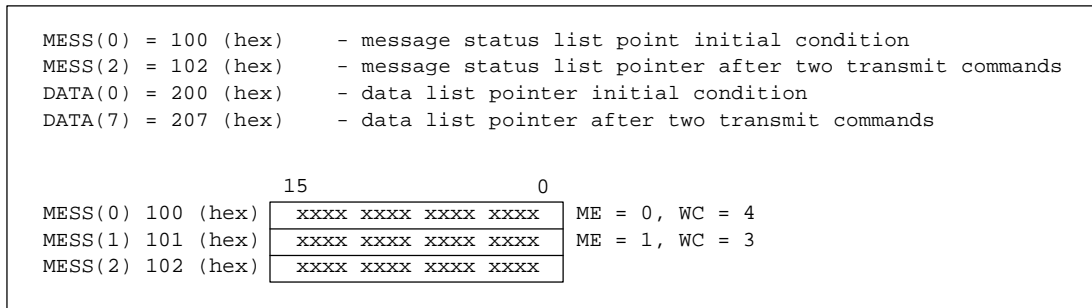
MESS(0) = 100 (hex) - message status list point initial condition
MESS(2) = 102 (hex) - message status list pointer after two transmit commands
DATA(0) = 200 (hex) - data list pointer initial condition
DATA(7) = 207 (hex) - data list pointer after two transmit commands

15 0
MESS(0) 100 (hex) xxxx xxxx xxxx xxxx ME = 0, WC = 4
MESS(1) 101 (hex) xxxx xxxx xxxx xxxx ME = 1, WC = 3
MESS(2) 102 (hex) xxxx xxxx xxxx xxxx